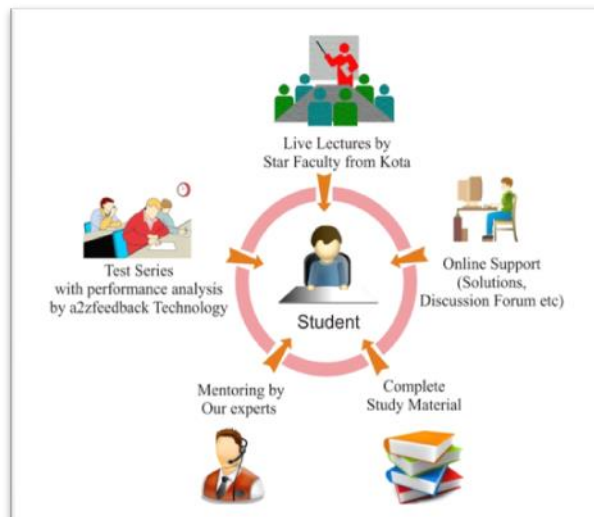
Live Lectures by
Star Faculty from Kota

Online Support
(Solutions,
Discussion Forum etc)

Complete
Study Material

Mentoring by
Our experts

Test Series
with performance analysis
by a2zfeedback Technology

Student